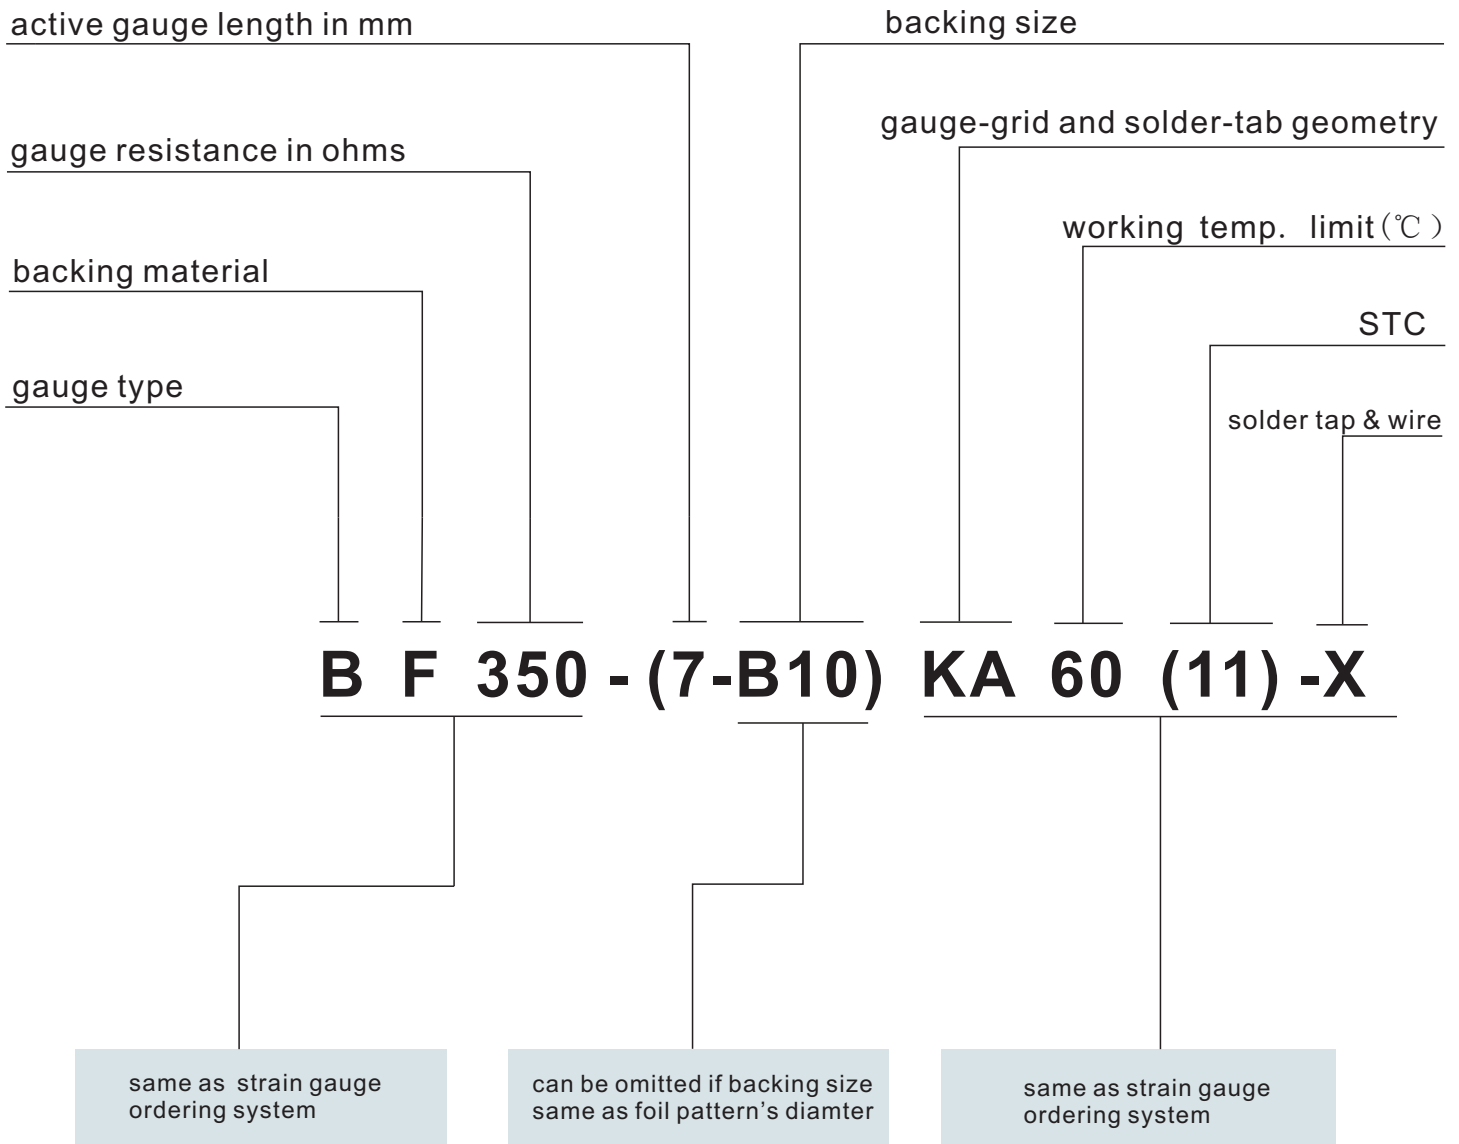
active gauge length in mm

backing size

gauge resistance in ohms

gauge-grid and solder-tab geometry

working temp. limit（℃）

backing material

STC

gauge type

solder tap & wire

B F 350 - (7-B10) KA 60 (11) -X

same as strain gauge ordering system

can be omitted if backing size same as foil pattern’s diamter

same as strain gauge ordering system